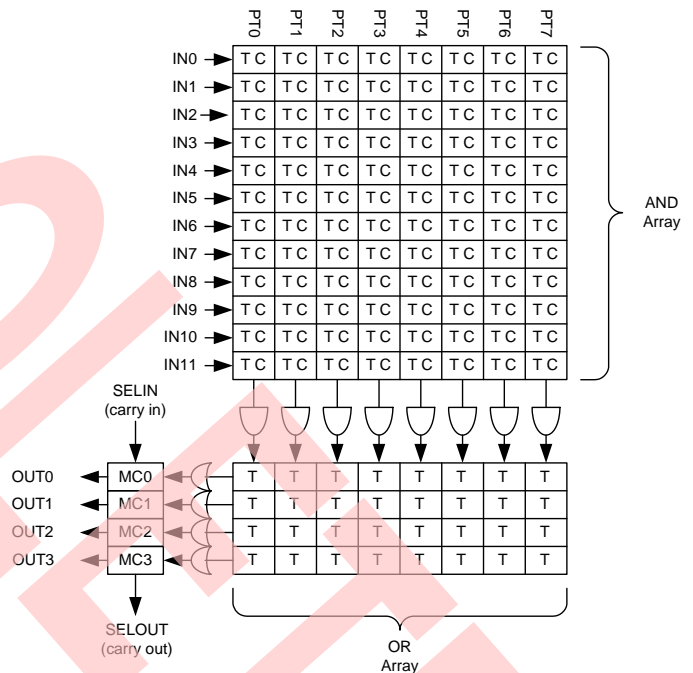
PT0 PT1 PT2 PT3 PT4 PT5 PT6 PT7

| | | | | | | | |
|---|---|---|---|---|---|---|---|
| T C | T C | T C | T C | T C | T C | T C | T C |
| T C | T C | T C | T C | T C | T C | T C | T C |
| T C | T C | T C | T C | T C | T C | T C | T C |
| T C | T C | T C | T C | T C | T C | T C | T C |
| T C | T C | T C | T C | T C | T C | T C | T C |
| T C | T C | T C | T C | T C | T C | T C | T C |
| T C | T C | T C | T C | T C | T C | T C | T C |
| T C | T C | T C | T C | T C | T C | T C | T C |
| T C | T C | T C | T C | T C | T C | T C | T C |
| T C | T C | T C | T C | T C | T C | T C | T C |
| T C | T C | T C | T C | T C | T C | T C | T C |
| T C | T C | T C | T C | T C | T C | T C | T C |

IN0
IN1
IN2
IN3
IN4
IN5
IN6
IN7
IN8
IN9
IN10
IN11

AND Array

SELIN (carry in)

OUT0 MC0
OUT1 MC1
OUT2 MC2
OUT3 MC3

| | | | | | | | |
|---|---|---|---|---|---|---|---|
| T | T | T | T | T | T | T | T |
| T | T | T | T | T | T | T | T |
| T | T | T | T | T | T | T | T |
| T | T | T | T | T | T | T | T |

SELOUT (carry out)

OR Array